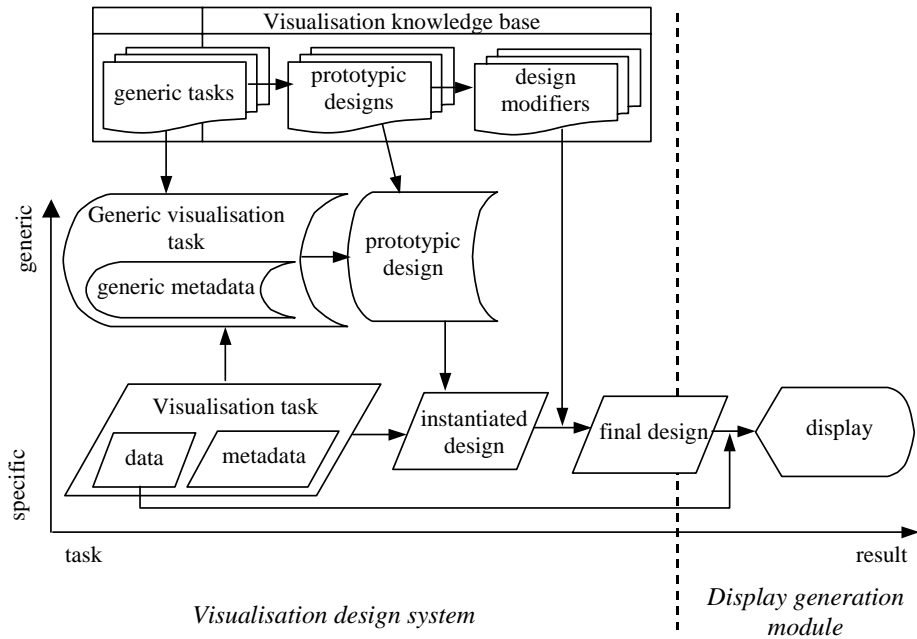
Visualisation knowledge base

generic tasks

prototypic designs

design modifiers

generic

Generic visualisation task

generic metadata

prototypic design

Visualisation task

data

metadata

instantiated design

final design

display

specific

task

result

Visualisation design system

Display generation module